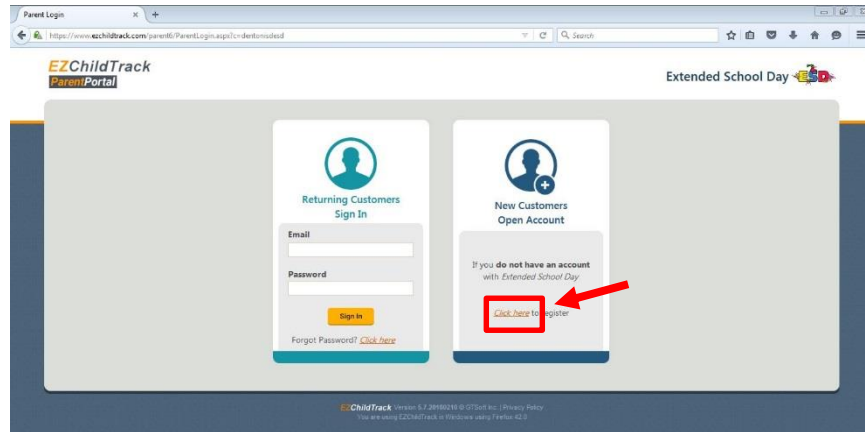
Parent Login

https://www.ezchildtrack.com/parent6/ParentLogin.aspx?c=dentonisdesd

Search

EZChildTrack
ParentPortal

Extended School Day ESD

Returning Customers
Sign In

Email

Password

Sign In

Forgot Password? Click here

New Customers
Open Account

If you do not have an account with Extended School Day

Click here to register

EZChildTrack Version 5.7.20180210 © GTSoft Inc. | Privacy Policy
You are using EZChildTrack in Windows using Firefox 42.0